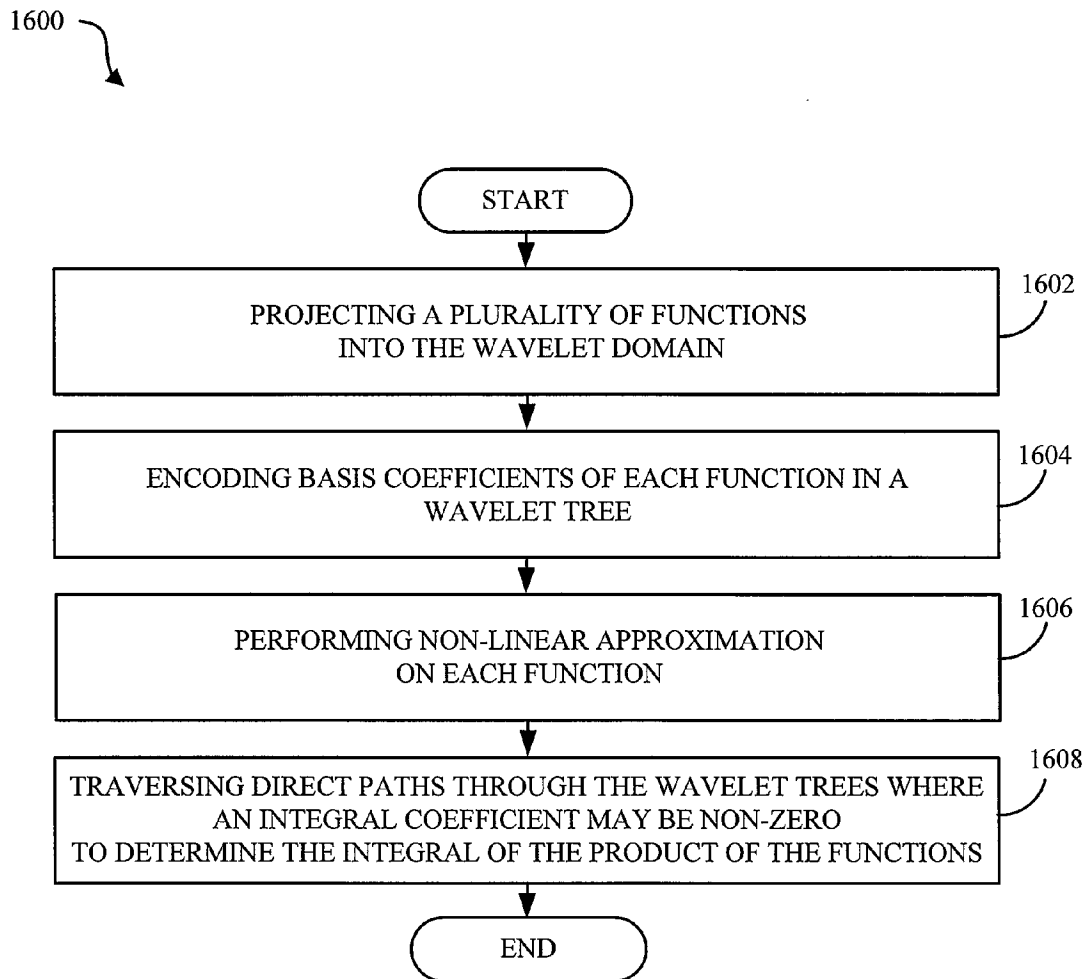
1600

START

PROJECTING A PLURALITY OF FUNCTIONS INTO THE WAVELET DOMAIN

1602

ENCODING BASIS COEFFICIENTS OF EACH FUNCTION IN A WAVELET TREE

1604

PERFORMING NON-LINEAR APPROXIMATION ON EACH FUNCTION

1606

TRAVERSING DIRECT PATHS THROUGH THE WAVELET TREES WHERE AN INTEGRAL COEFFICIENT MAY BE NON-ZERO TO DETERMINE THE INTEGRAL OF THE PRODUCT OF THE FUNCTIONS

1608

END